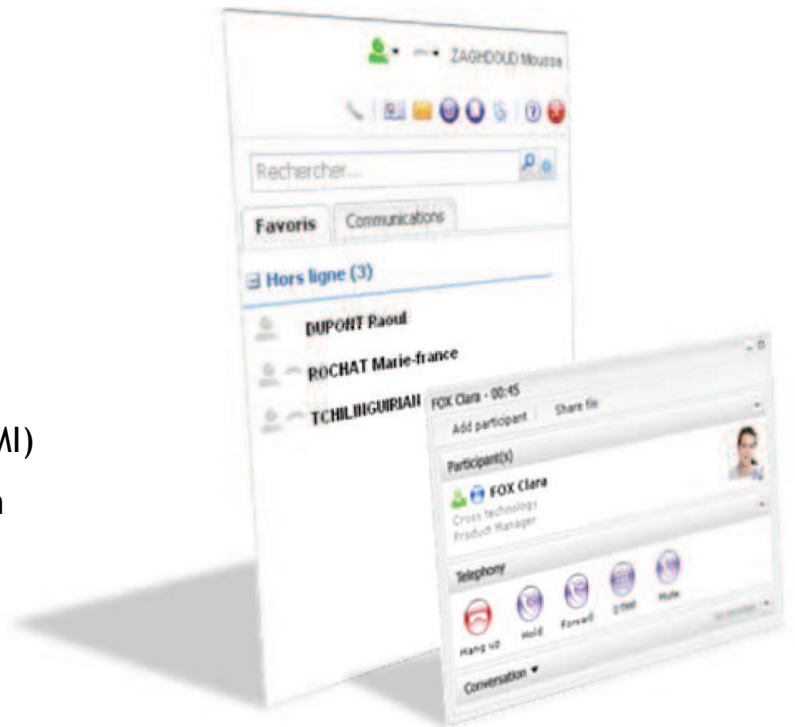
ZAGHDOUD Moussa

Rechercher...

Favoris

Communications

Hors ligne (3)

DUPONT Raoul

ROCHAT Marie-france

TCHILINGUIRIAN

MI)

n

FOX Clara - 00:45

Add participant

Share file

Participant(s)

FOX Clara

Cross technology

Product Manager

Telephony

Hang up

Hold

Forward

DTMF

Mute

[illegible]

Conversation